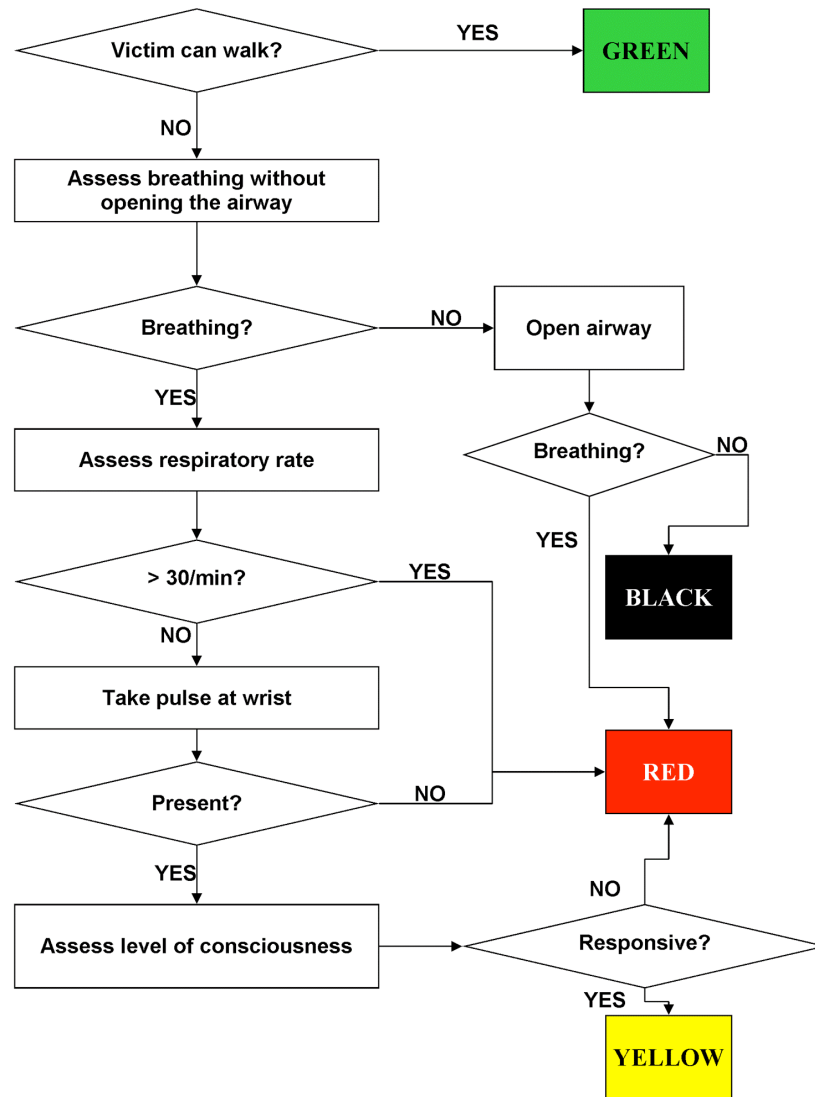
Victim can walk?

YES

GREEN

NO

Assess breathing without opening the airway

Breathing?

NO

Open airway

YES

Assess respiratory rate

Breathing?

NO

YES

BLACK

> 30/min?

YES

NO

Take pulse at wrist

RED

Present?

NO

YES

NO

Assess level of consciousness

Responsive?

YES

YELLOW